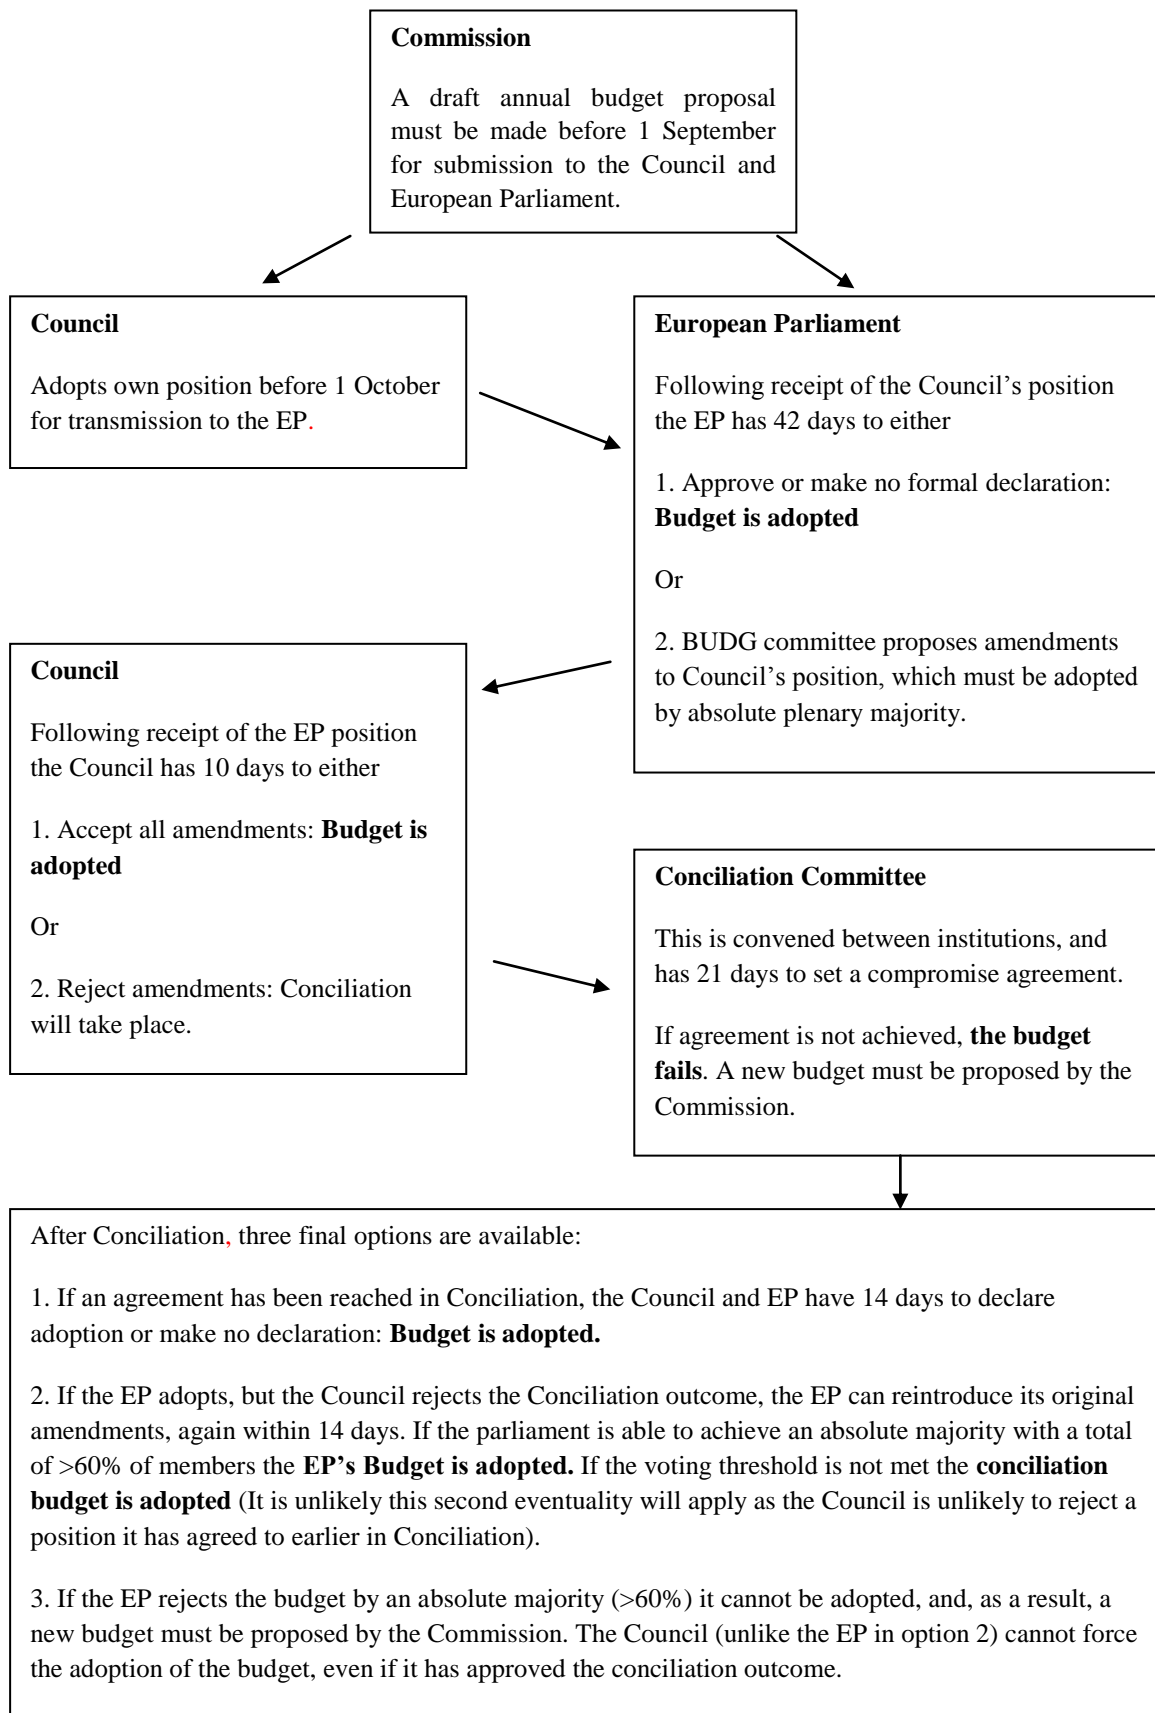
**Commission**

A draft annual budget proposal must be made before 1 September for submission to the Council and European Parliament.

**Council**

Adopts own position before 1 October for transmission to the EP.

**European Parliament**

Following receipt of the Council's position the EP has 42 days to either

1. Approve or make no formal declaration: **Budget is adopted**

Or

2. BUDG committee proposes amendments to Council's position, which must be adopted by absolute plenary majority.

**Council**

Following receipt of the EP position the Council has 10 days to either

1. Accept all amendments: **Budget is adopted**

Or

2. Reject amendments: Conciliation will take place.

**Conciliation Committee**

This is convened between institutions, and has 21 days to set a compromise agreement.

If agreement is not achieved, **the budget fails**. A new budget must be proposed by the Commission.

After Conciliation, three final options are available:

1. If an agreement has been reached in Conciliation, the Council and EP have 14 days to declare adoption or make no declaration: **Budget is adopted.**

2. If the EP adopts, but the Council rejects the Conciliation outcome, the EP can reintroduce its original amendments, again within 14 days. If the parliament is able to achieve an absolute majority with a total of >60% of members the **EP's Budget is adopted.** If the voting threshold is not met the **conciliation budget is adopted** (It is unlikely this second eventuality will apply as the Council is unlikely to reject a position it has agreed to earlier in Conciliation).

3. If the EP rejects the budget by an absolute majority (>60%) it cannot be adopted, and, as a result, a new budget must be proposed by the Commission. The Council (unlike the EP in option 2) cannot force the adoption of the budget, even if it has approved the conciliation outcome.